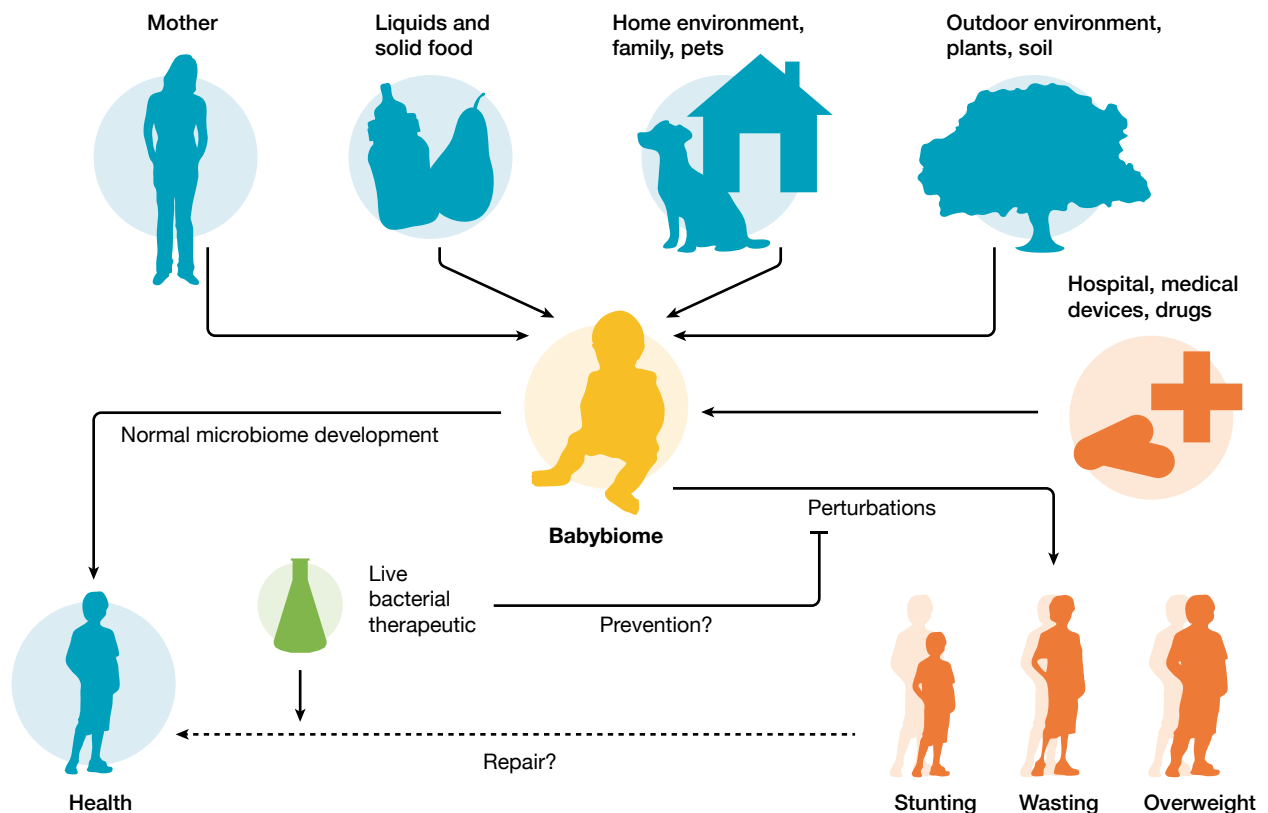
Mother

Liquids and solid food

Home environment, family, pets

Outdoor environment, plants, soil

Hospital, medical devices, drugs

Normal microbiome development

Babybiome

Perturbations

Live bacterial therapeutic

Prevention?

Repair?

Health

Stunting

Wasting

Overweight